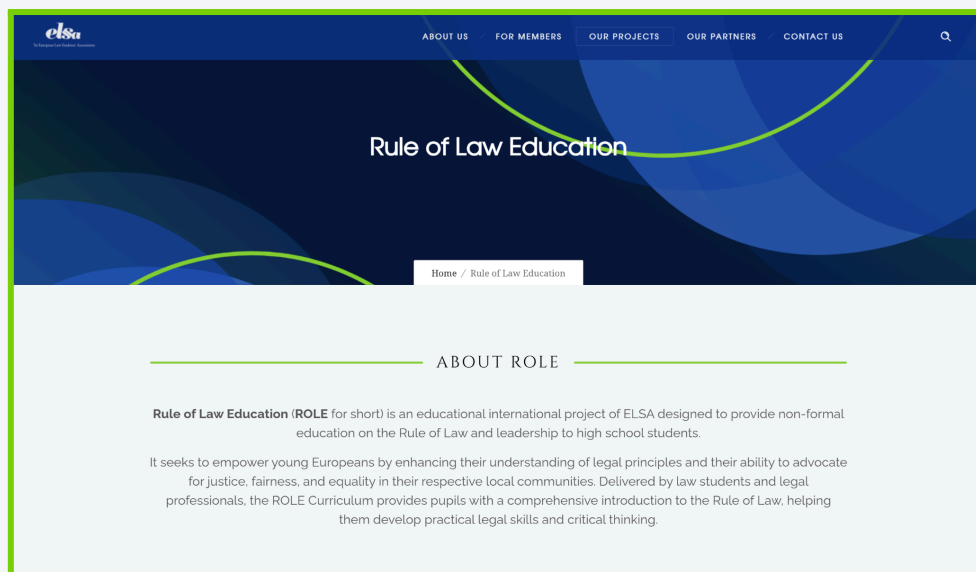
elsa
The European Law Students' Association

ABOUT US FOR MEMBERS OUR PROJECTS OUR PARTNERS CONTACT US

Rule of Law Education

Home / Rule of Law Education

ABOUT ROLE

**Rule of Law Education** (**ROLE** for short) is an educational international project of ELSA designed to provide non-formal education on the Rule of Law and leadership to high school students.

It seeks to empower young Europeans by enhancing their understanding of legal principles and their ability to advocate for justice, fairness, and equality in their respective local communities. Delivered by law students and legal professionals, the ROLE Curriculum provides pupils with a comprehensive introduction to the Rule of Law, helping them develop practical legal skills and critical thinking.